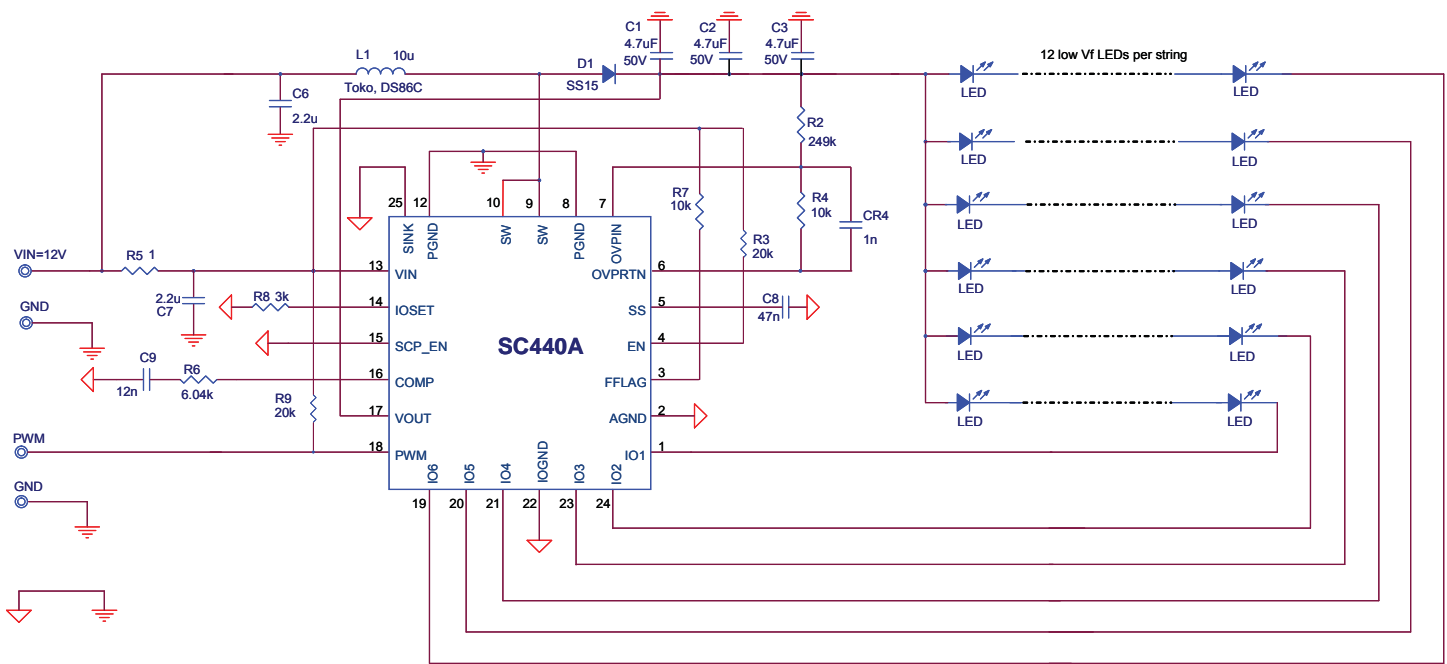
C1
4.7uF
50V

C2
4.7uF
50V

C3
4.7uF
50V

12 low Vf LEDs per string

L1 10u
Toko, DS86C

D1
SS15

LED LED
LED LED
LED LED
LED LED
LED LED
LED LED

C6
2.2u

R2
249k

R7
10k

R4
10k

CR4
1n

R3
20k

25 12 10 9 8 7

SINK PGND SW SW PGND OVPIN

VIN=12V

R5 1

2.2u
C7

GND

R8 3k

C9
12n

R6
6.04k

R9
20k

PWM

GND

13 VIN
14 IOSET
15 SCP_EN
16 COMP
17 VOUT
18 PWM

SC440A

OVPRTN 6
SS 5
EN 4
FFLAG 3
AGND 2
IO1 1

C8
47n

IO6 IO5 IO4 IOGND IO3 IO2

19 20 21 22 23 24